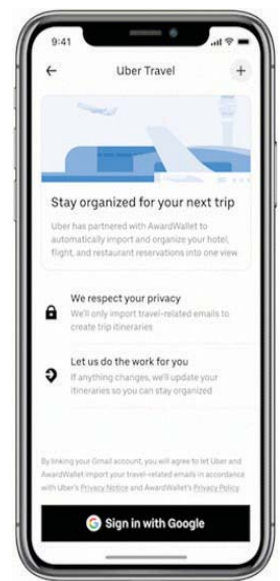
9:41

Uber Travel

Stay organized for your next trip

Uber has partnered with AwardWallet to automatically import and organize your hotel, flight, and restaurant reservations into one view

We respect your privacy
We'll only import travel-related emails to create trip itineraries

Let us do the work for you
If anything changes, we'll update your itineraries so you can stay organized

By linking your Gmail account, you will agree to let Uber and AwardWallet import your travel-related emails in accordance with Uber's Privacy Notice and AwardWallet's Privacy Policy

Sign in with Google